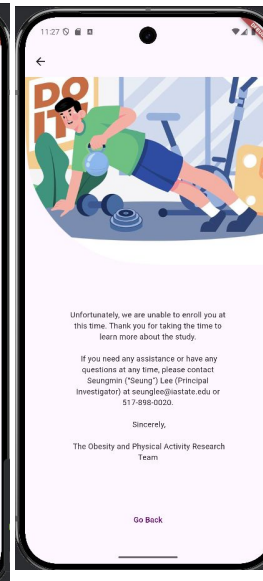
11:27

DO IT

Unfortunately, we are unable to enroll you at this time. Thank you for taking the time to learn more about the study.

If you need any assistance or have any questions at any time, please contact Seungmin ("Seung") Lee (Principal Investigator) at seunglee@iastate.edu or 517-898-0020.

Sincerely,

The Obesity and Physical Activity Research Team

Go Back